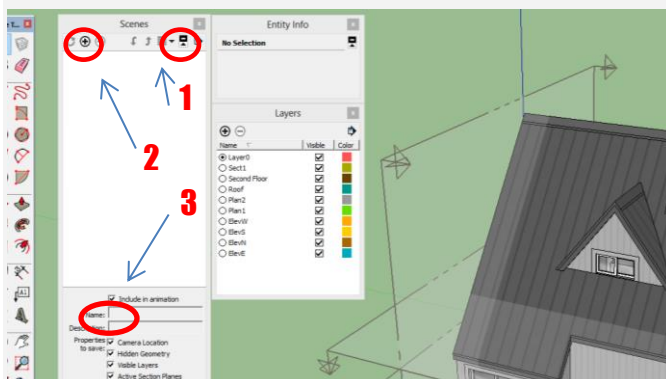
Scenes

Entity Info

No Selection

1

2

Layers

| Name | Visible | Color |
|---|---|---|
| Layer0 | ☑ | |
| Sect1 | ☑ | |
| Second Floor | ☑ | |
| Roof | ☑ | |
| Plan2 | ☑ | |
| Plan1 | ☑ | |
| ElevW | ☑ | |
| ElevS | ☑ | |
| ElevN | ☑ | |
| ElevE | ☑ | |

3

Include in animation

Name:

Description:

Properties to save:

Camera Location

Hidden Geometry

Visible Layers

Active Section Planes